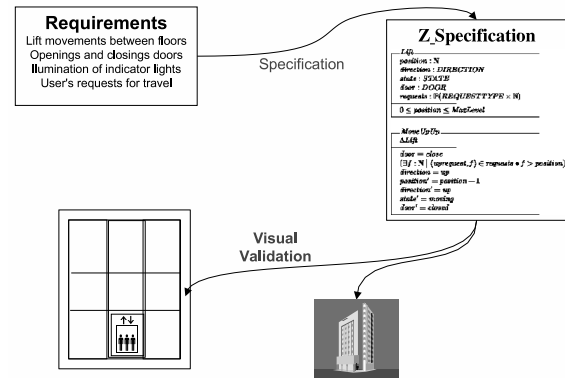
Requirements
Lift movements between floors
Openings and closings doors
Illumination of indicator lights
User's requests for travel

Specification

Z_Specification

Lift
position : $\mathbb{N}$
direction : DIRECTION
state : STATE
door : DOOR
requests : $\mathbb{P}(REQUESTTYPE \times \mathbb{N})$

$0 \leq position \leq MaxLevel$

MoveUpUp
$\Delta Lift$

$door = close$
$(\exists f : \mathbb{N} \mid (uprequest, f) \in requests \bullet f > position)$
$direction = up$
$position' = position - 1$
$direction' = up$
$state' = moving$
$door' = closed$

Visual Validation